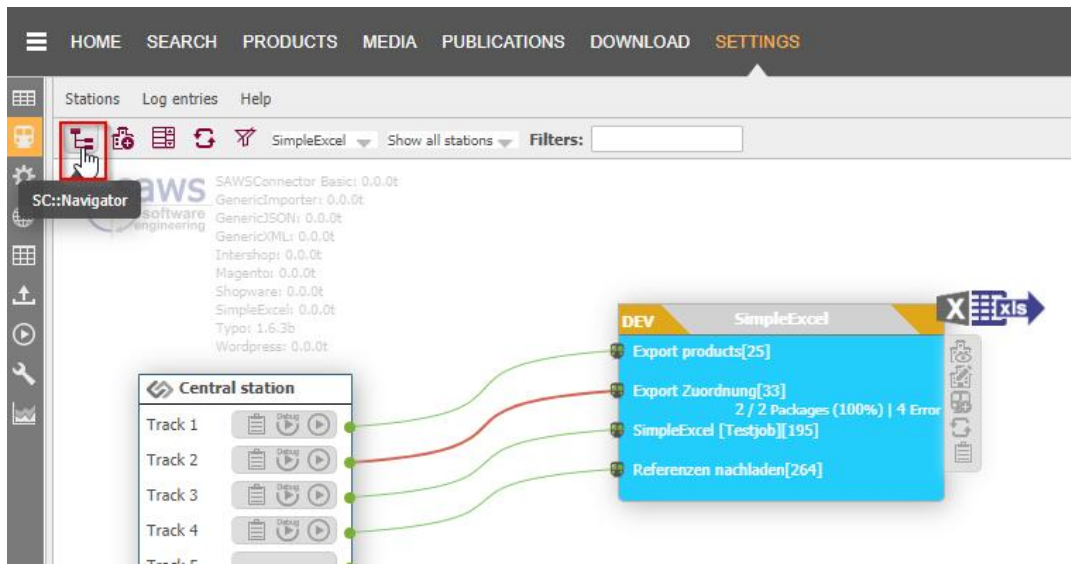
HOME SEARCH PRODUCTS MEDIA PUBLICATIONS DOWNLOAD SETTINGS

Stations Log entries Help

SimpleExcel Show all stations Filters:

SC::Navigator

SAWS software engineering

SAWSConnector Basic: 0.0.0t
GenericImporter: 0.0.0t
GenericJSON: 0.0.0t
GenericXML: 0.0.0t
Intershop: 0.0.0t
Magento: 0.0.0t
Shopware: 0.0.0t
SimpleExcel: 0.0.0t
Typo: 1.6.3b
Wordpress: 0.0.0t

Central station
Track 1
Track 2
Track 3
Track 4
Track 5

Debug
Debug
Debug
Debug

DEV SimpleExcel
Export products[25]
Export Zuordnung[33]
2 / 2 Packages (100%) | 4 Error
SimpleExcel [Testjob][195]
Referenzen nachladen[264]

X xls